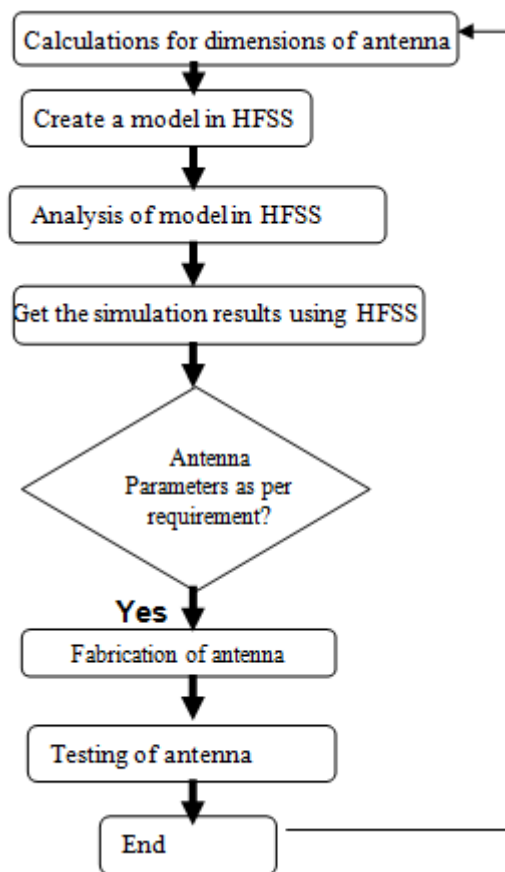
Calculations for dimensions of antenna

Create a model in HFSS

Analysis of model in HFSS

Get the simulation results using HFSS

Antenna Parameters as per requirement?

Yes

Fabrication of antenna

Testing of antenna

End